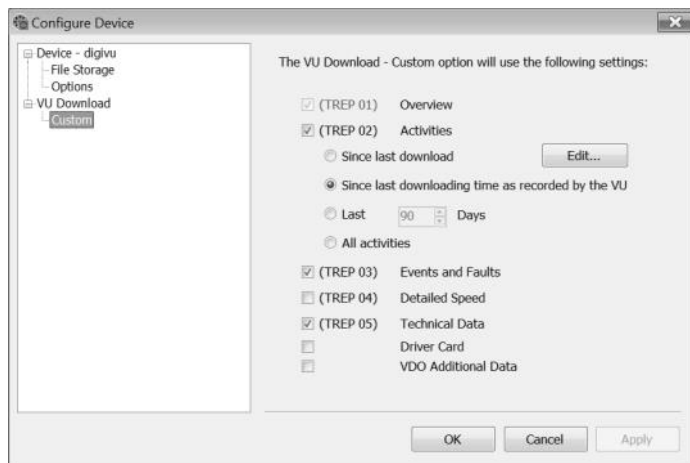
Configure Device

Device - digivu
File Storage
Options
VU Download
Custom

The VU Download - Custom option will use the following settings:

(TREP 01) Overview
(TREP 02) Activities
Since last download
Edit...
Since last downloading time as recorded by the VU
Last 90 Days
All activities
(TREP 03) Events and Faults
(TREP 04) Detailed Speed
(TREP 05) Technical Data
Driver Card
VDO Additional Data

OK
Cancel
Apply